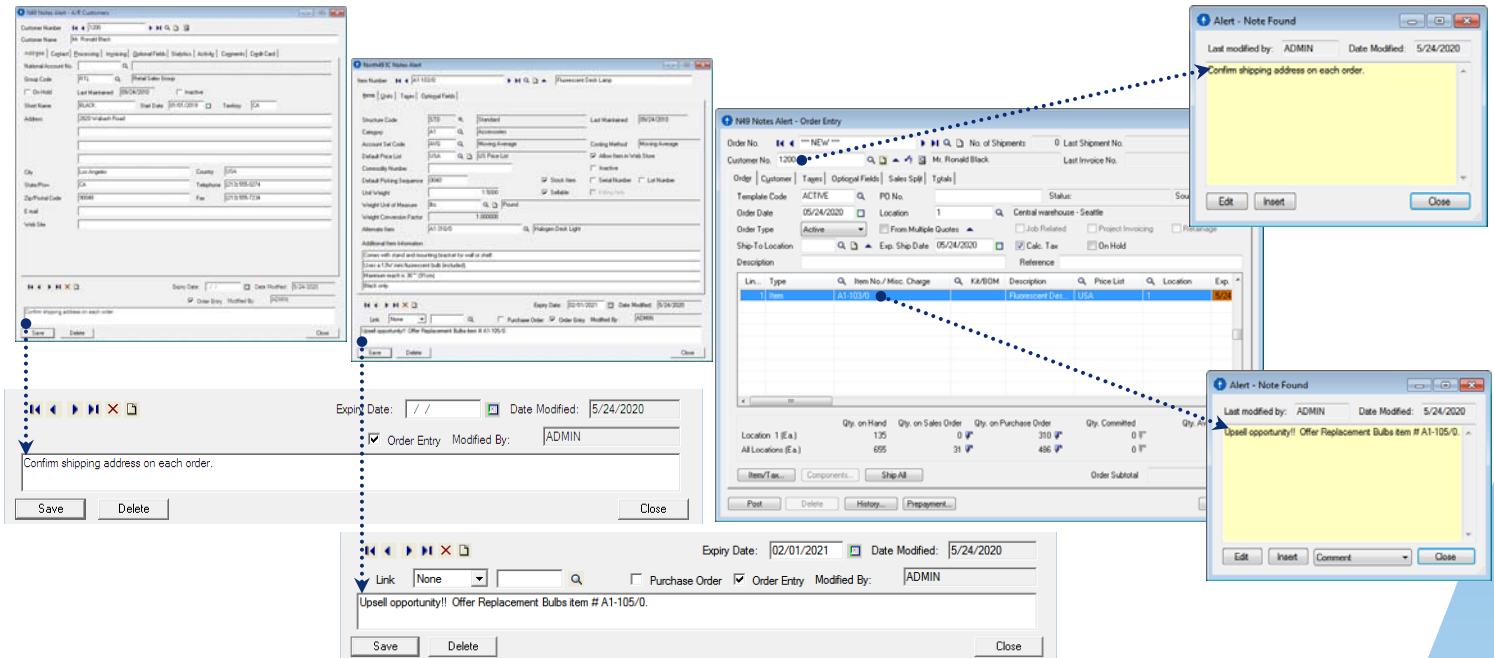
N49 Notes Alert - A/R Customers

Customer Number 1200
Customer Name Mr. Ronald Black

Address Contact Processing Invoicing Optional Fields Statistics Activity Comments Credit Card

National Account No.
Group Code RTL Retail Sales Group
On Hold Last Maintained 05/24/2010 Inactive
Short Name BLACK Start Date 01/01/2010 Territory CA
Address 2020 Wabash Road
City Los Angeles Country USA
State/Prov. CA Telephone (213) 555-0274
Zip/Postal Code 90048 Fax (213) 555-7234
E-mail
Web Site

Expiry Date / / Date Modified 5/24/2020
Order Entry Modified By ADMIN
Confirm shipping address on each order.
Save Delete Close

North49 IC Notes Alert

Item Number A1-103/0 Fluorescent Desk Lamp

Items Units Taxes Optional Fields

Structure Code STD Standard Last Maintained 05/24/2010
Category A1 Accessories
Account Set Code AVG Moving Average Costing Method Moving Average
Default Price List USA US Price List Allow Item in Web Store
Commodity Number Inactive
Default Picking Sequence 0040 Stock Item Serial Number Lot Number
Unit Weight 1.5000 Sellable Kitting Item
Weight Unit of Measure lbs. Pound
Weight Conversion Factor 1.000000
Alternate Item A1-310/0 Halogen Desk Light
Additional Item Information
Comes with stand and mounting bracket for wall or shelf
Uses a 13w mini fluorescent bulb (included)
Maximum reach is 36" (91cm)
Black only

Expiry Date 02/01/2021 Date Modified 5/24/2020
Link None Purchase Order Order Entry Modified By ADMIN
Upsell opportunity!! Offer Replacement Bulbs item # A1-105/0.
Save Delete Close

Expiry Date: / / Date Modified: 5/24/2020
Order Entry Modified By: ADMIN
Confirm shipping address on each order.
Save Delete Close

Expiry Date: 02/01/2021 Date Modified: 5/24/2020
Link None Purchase Order Order Entry Modified By: ADMIN
Upsell opportunity!! Offer Replacement Bulbs item # A1-105/0.
Save Delete Close

N49 Notes Alert - Order Entry

Order No. *** NEW *** No. of Shipments 0 Last Shipment No.
Customer No. 1200 Mr. Ronald Black Last Invoice No.

Order Customer Taxes Optional Fields Sales Split Totals

Template Code ACTIVE PO No. Status: Sou
Order Date 05/24/2020 Location 1 Central warehouse - Seattle
Order Type Active From Multiple Quotes Job Related Project Invoicing Retainage
Ship-To Location Exp. Ship Date 05/24/2020 Calc. Tax On Hold
Description Reference

| Lin... | Type | Item No./ Misc. Charge | Kit/BOM | Description | Price List | Location | Exp. |
|---|---|---|---|---|---|---|---|
| 1 | Item | A1-103/0 | | Fluorescent Des... | USA | 1 | 5/24 |

| | Qty. on Hand | Qty. on Sales Order | Qty. on Purchase Order | Qty. Committed | Qty. A |
|---|---|---|---|---|---|
| Location 1 (Ea.) | 135 | 0 | 310 | 0 | |
| All Locations (Ea.) | 655 | 31 | 486 | 0 | |

Item/Tax... Components... Ship All Order Subtotal
Post Delete History... Prepayment...

Alert - Note Found
Last modified by: ADMIN Date Modified: 5/24/2020
Confirm shipping address on each order.
Edit Insert Close

Alert - Note Found
Last modified by: ADMIN Date Modified: 5/24/2020
Upsell opportunity!! Offer Replacement Bulbs item # A1-105/0.
Edit Insert Comment Close